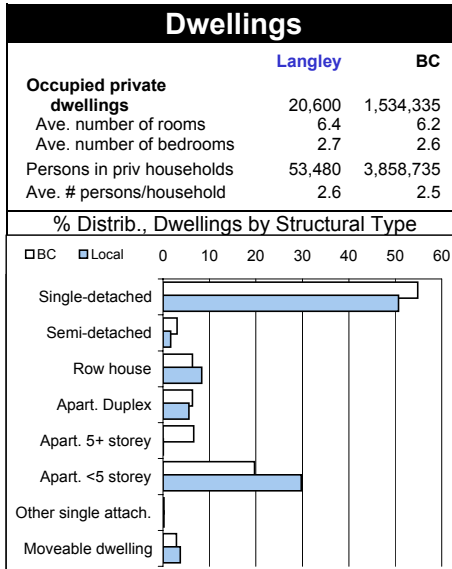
Dwellings

| | Langley | BC |
|---|---|---|
| Occupied private dwellings | 20,600 | 1,534,335 |
| Ave. number of rooms | 6.4 | 6.2 |
| Ave. number of bedrooms | 2.7 | 2.6 |
| Persons in priv households | 53,480 | 3,858,735 |
| Ave. # persons/household | 2.6 | 2.5 |

% Distrib., Dwellings by Structural Type

BC Local 0 10 20 30 40 50 60

Single-detached
Semi-detached
Row house
Apart. Duplex
Apart. 5+ storey
Apart. <5 storey
Other single attach.
Moveable dwelling